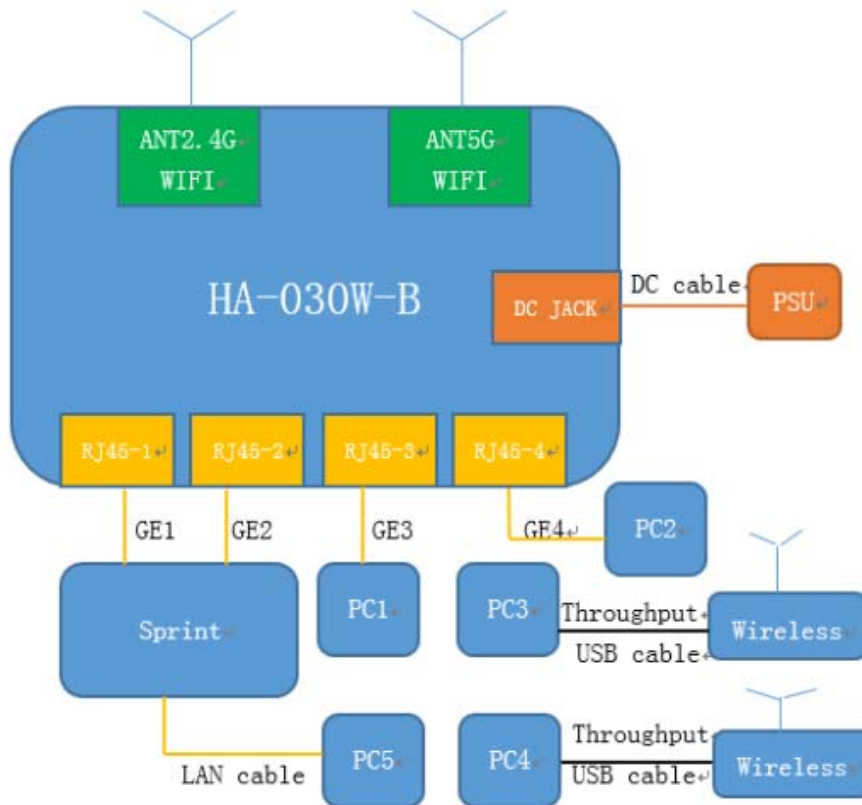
ANT2.4G
WIFI

ANT5G
WIFI

HA-030W-B

DC JACK

DC cable

PSU

RJ45-1

RJ45-2

RJ45-3

RJ45-4

GE1

GE2

GE3

GE4

PC2

Sprint

PC1

PC3

Throughput

USB cable

Wireless

PC5

LAN cable

PC4

Throughput

USB cable

Wireless